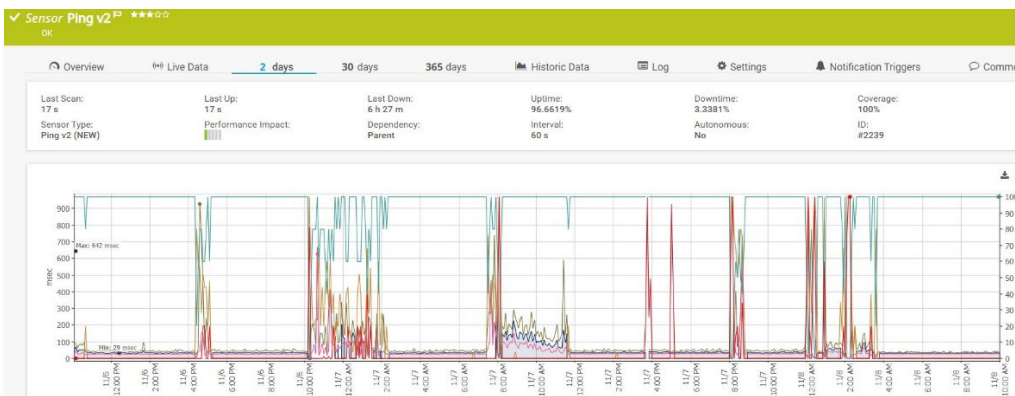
✓ Sensor Ping v2 ★★★☆☆
OK

Overview | Live Data | 2 days | 30 days | 365 days | Historic Data | Log | Settings | Notification Triggers | Comme

Last Scan:
17 s
Last Up:
17 s
Last Down:
6 h 27 m
Uptime:
96.6619%
Downtime:
3.3381%
Coverage:
100%
Sensor Type:
Ping v2 (NEW)
Performance Impact:
Dependency:
Parent
Interval:
60 s
Autonomous:
No
ID:
#2239

900
800
700
Max: 642 msec
600
500
400
300
200
100
Min: 29 msec
0
msec

100
90
80
70
60
50
40
30
20
10
0

11/5 12:00 PM
11/5 2:00 PM
11/5 4:00 PM
11/6 6:00 PM
11/5 8:00 PM
11/5 10:00 PM
11/7 12:00 AM
11/7 2:00 AM
11/7 4:00 AM
11/7 6:00 AM
11/7 8:00 AM
11/7 10:00 AM
11/7 12:00 PM
11/7 2:00 PM
11/7 4:00 PM
11/7 6:00 PM
11/7 8:00 PM
11/7 10:00 PM
11/8 12:00 AM
11/8 2:00 AM
11/8 4:00 AM
11/8 6:00 AM
11/8 8:00 AM
11/8 10:00 AM